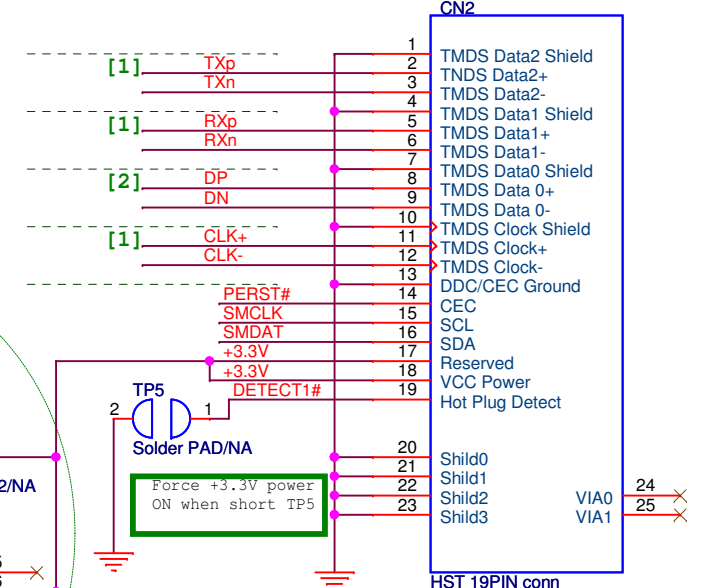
CN2

[1] TXp TXn
[1] RXp RXn
[2] DP DN
[1] CLK+ CLK-

1 TMDS Data2 Shield
2 TNDS Data2+
3 TMDS Data2-
4 TMDS Data1 Shield
5 TMDS Data1+
6 TMDS Data1-
7 TMDS Data0 Shield
8 TMDS Data 0+
9 TMDS Data 0-
10 TMDS Clock Shield
11 TMDS Clock+
12 TMDS Clock-
13 DDC/CEC Ground
14 PERST# CEC
15 SMCLK SCL
16 SMDAT SDA
17 +3.3V Reserved
18 +3.3V VCC Power
19 DETECT1# Hot Plug Detect

TP5
2 1
Solder PAD/NA

20 Shild0
21 Shild1
22 Shild2
23 Shild3

Force +3.3V power ON when short TP5

VIA0 24
VIA1 25

2/NA

HST 19PIN conn